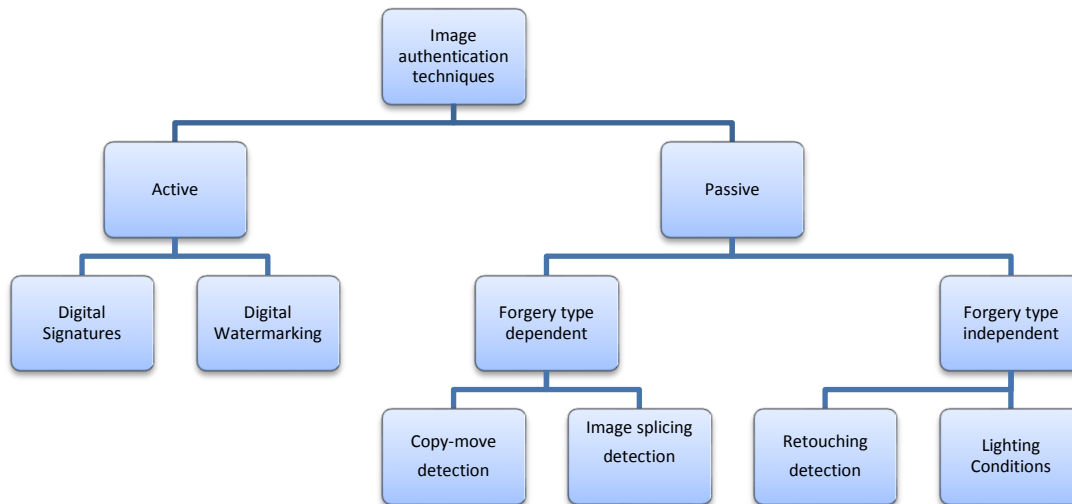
Image authentication techniques

Active

Passive

Digital Signatures

Digital Watermarking

Forgery type dependent

Forgery type independent

Copy-move detection

Image splicing detection

Retouching detection

Lighting Conditions